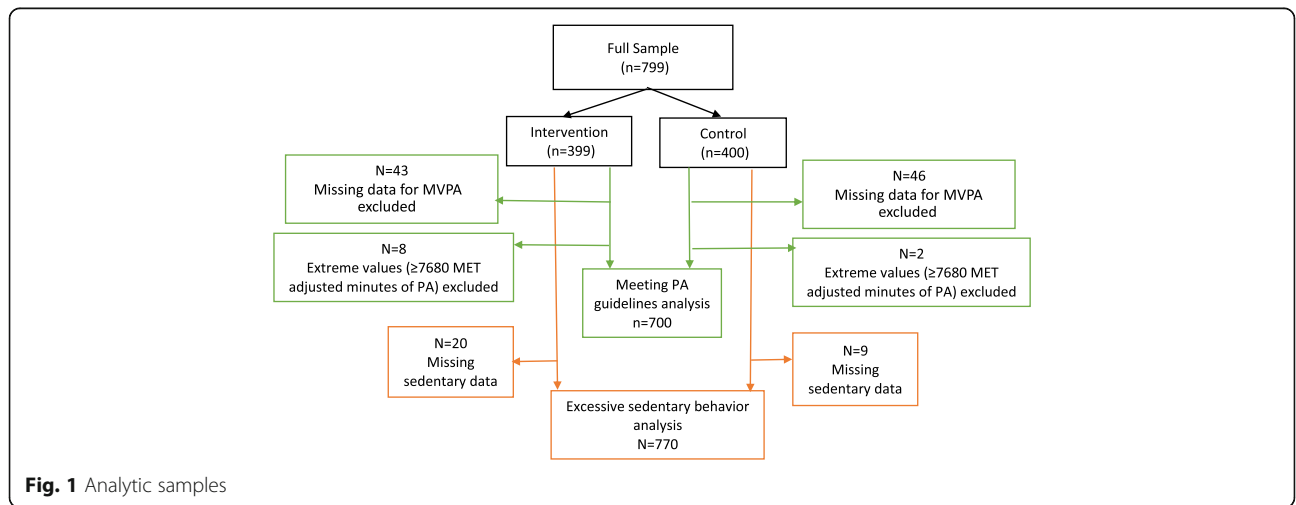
Full Sample
(n=799)

Intervention
(n=399)

Control
(n=400)

N=43
Missing data for MVPA excluded

N=46
Missing data for MVPA excluded

N=8
Extreme values (≥7680 MET adjusted minutes of PA) excluded

N=2
Extreme values (≥7680 MET adjusted minutes of PA) excluded

Meeting PA guidelines analysis
n=700

N=20
Missing sedentary data

N=9
Missing sedentary data

Excessive sedentary behavior analysis
N=770

**Fig. 1** Analytic samples